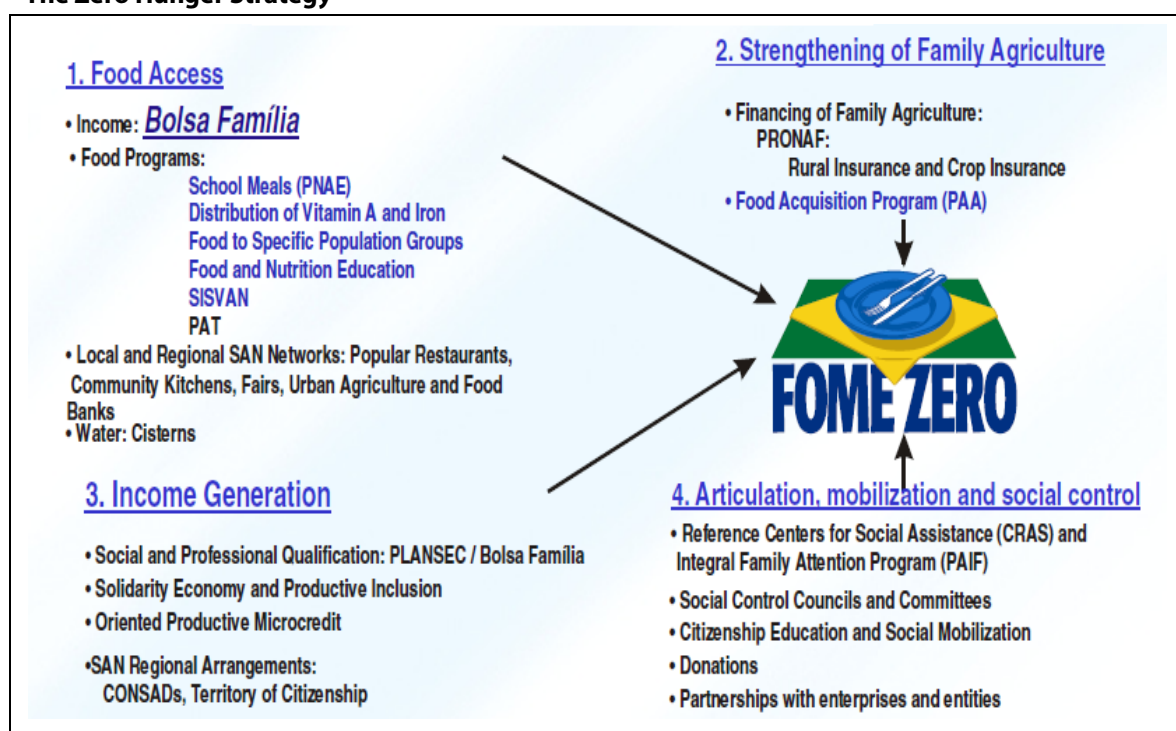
The Zero Hunger Strategy

1. Food Access

• Income: Bolsa Família
• Food Programs:
School Meals (PNAE)
Distribution of Vitamin A and Iron
Food to Specific Population Groups
Food and Nutrition Education
SISVAN
PAT
• Local and Regional SAN Networks: Popular Restaurants, Community Kitchens, Fairs, Urban Agriculture and Food Banks
• Water: Cisterns

2. Strengthening of Family Agriculture

• Financing of Family Agriculture:
PRONAF:
Rural Insurance and Crop Insurance
• Food Acquisition Program (PAA)

FOME ZERO

3. Income Generation

• Social and Professional Qualification: PLANSEC / Bolsa Família
• Solidarity Economy and Productive Inclusion
• Oriented Productive Microcredit
•SAN Regional Arrangements:
CONSADs, Territory of Citizenship

4. Articulation, mobilization and social control

• Reference Centers for Social Assistance (CRAS) and Integral Family Attention Program (PAIF)
• Social Control Councils and Committees
• Citizenship Education and Social Mobilization
• Donations
• Partnerships with enterprises and entities